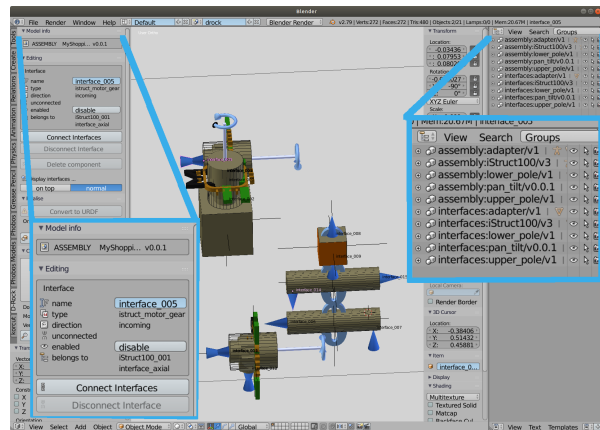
Blender

File Render Window Help Default drock Blender Render v2.79 | Verts:272 | Faces:272 | Tris:480 | Objects:2/21 | Lamps:0/6 | Mem:20.67M | interface_005

▼ Model info
ASSEMBLY MyShoppi... v0.0.1

▼ Editing

Interface
name interface_005
type istruct_motor_gear
direction incoming
unconnected
enabled disable
belongs to iStruct100_001
interface_axial

Connect Interfaces
Disconnect Interface
Delete component

Display interfaces ...
on top normal

Convert to URDF

▼ Model info
ASSEMBLY MyShoppi... v0.0.1

▼ Editing

Interface
name interface_005
type istruct_motor_gear
direction incoming
unconnected
enabled disable
belongs to iStruct100_001
interface_axial

Connect Interfaces
Disconnect Interface

View Search Groups
assembly:adapter/v1
assembly:iStruct100/v3
assembly:lower_pole/v1
assembly:pan_tilt/v0.0.1
assembly:upper_pole/v1
interfaces:adapter/v1
interfaces:iStruct100/v3
interfaces:lower_pole/v1
interfaces:pan_tilt/v0.0.1
interfaces:upper_pole/v1

Mem:20.67M | interface_005

▼ Transform
Location
-0.03436
-0.07953
0.08022
Rotation
0°
0°
0°
XYZ Euler
Scale

Local Camera
Render Border
▼ 3D Cursor
Location
X: -0.38406
Y: 0.51432
Z: 0.45881
▼ Item
interface_0...
▼ Display
▼ Shading
Multitexture
Textured Solid
Matcap
Backface Culling

View Select Add Object Object Mode Global
View Text Templates